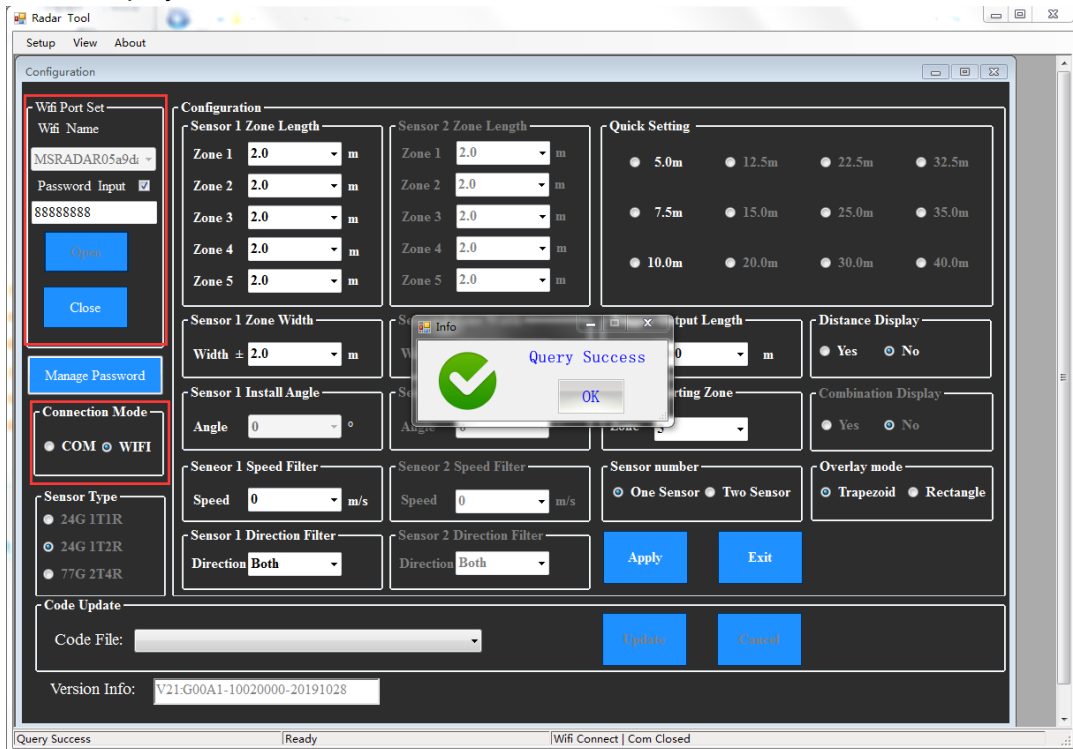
Radar Tool

Setup View About

Configuration

Wifi Port Set
Wifi Name
MSRADAR05a9d
Password Input
88888888
Open
Close

Manage Password

Connection Mode
COM WIFI

Sensor Type
24G 1T1R
24G 1T2R
77G 2T4R

Configuration

Sensor 1 Zone Length
Zone 1 2.0 m
Zone 2 2.0 m
Zone 3 2.0 m
Zone 4 2.0 m
Zone 5 2.0 m

Sensor 2 Zone Length
Zone 1 2.0 m
Zone 2 2.0 m
Zone 3 2.0 m
Zone 4 2.0 m
Zone 5 2.0 m

Quick Setting
5.0m 12.5m 22.5m 32.5m
7.5m 15.0m 25.0m 35.0m
10.0m 20.0m 30.0m 40.0m

Sensor 1 Zone Width
Width ± 2.0 m

Se
W

Info
Query Success
OK

tput Length
0 m

Distance Display
Yes No

Sensor 1 Install Angle
Angle 0 °

Se
Angle 0

rting Zone
Zone 5

Combination Display
Yes No

Seneor 1 Speed Filter
Speed 0 m/s

Seneor 2 Speed Filter
Speed 0 m/s

Sensor number
One Sensor Two Sensor

Overlay mode
Trapezoid Rectangle

Sensor 1 Direction Filter
Direction Both

Sensor 2 Direction Filter
Direction Both

Apply
Exit

Code Update
Code File:
Update
Cancel

Version Info: V21:G00A1-10020000-20191028

Query Success | Ready | Wifi Connect | Com Closed